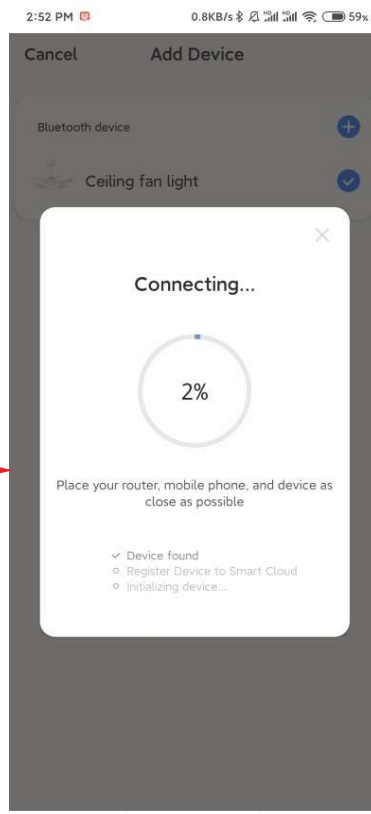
2:52 PM 0.8KB/s 59%

Cancel Add Device

Bluetooth device

Ceiling fan light

Connecting...

2%

Place your router, mobile phone, and device as close as possible

Device found
Register Device to Smart Cloud
Initializing device...